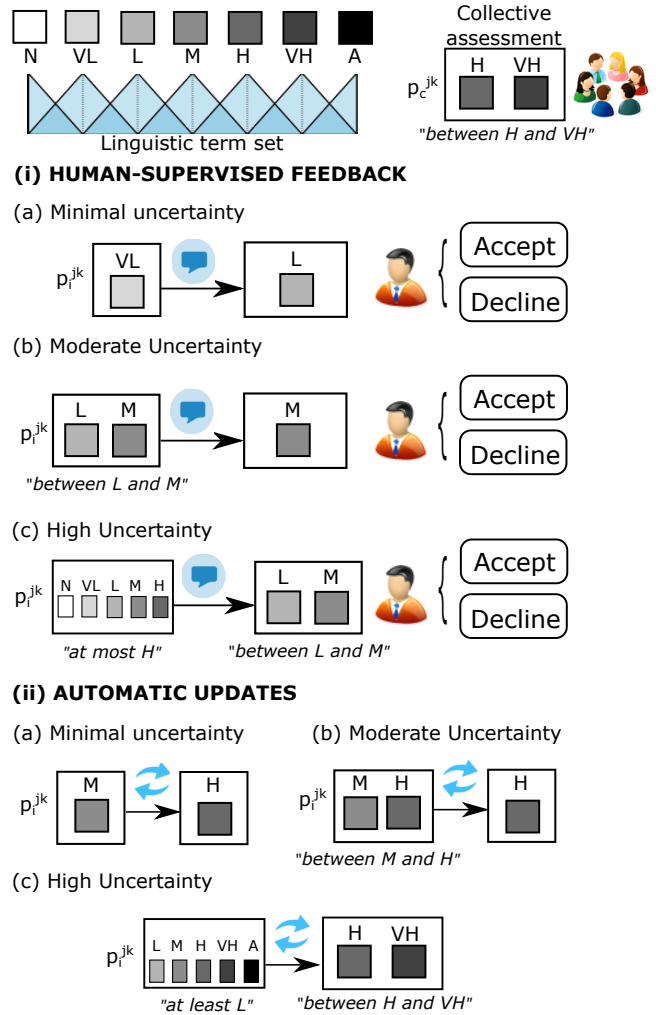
N VL L M H VH A

Linguistic term set

Collective assessment

$p_c^{jk}$ H VH

"between H and VH"

(i) HUMAN-SUPERVISED FEEDBACK

(a) Minimal uncertainty

$p_i^{jk}$ VL L

Accept

Decline

(b) Moderate Uncertainty

$p_i^{jk}$ L M M

"between L and M"

Accept

Decline

(c) High Uncertainty

$p_i^{jk}$ N VL L M H L M

"at most H" "between L and M"

Accept

Decline

(ii) AUTOMATIC UPDATES

(a) Minimal uncertainty

$p_i^{jk}$ M H

(b) Moderate Uncertainty

$p_i^{jk}$ M H H

"between M and H"

(c) High Uncertainty

$p_i^{jk}$ L M H VH A H VH

"at least L" "between H and VH"